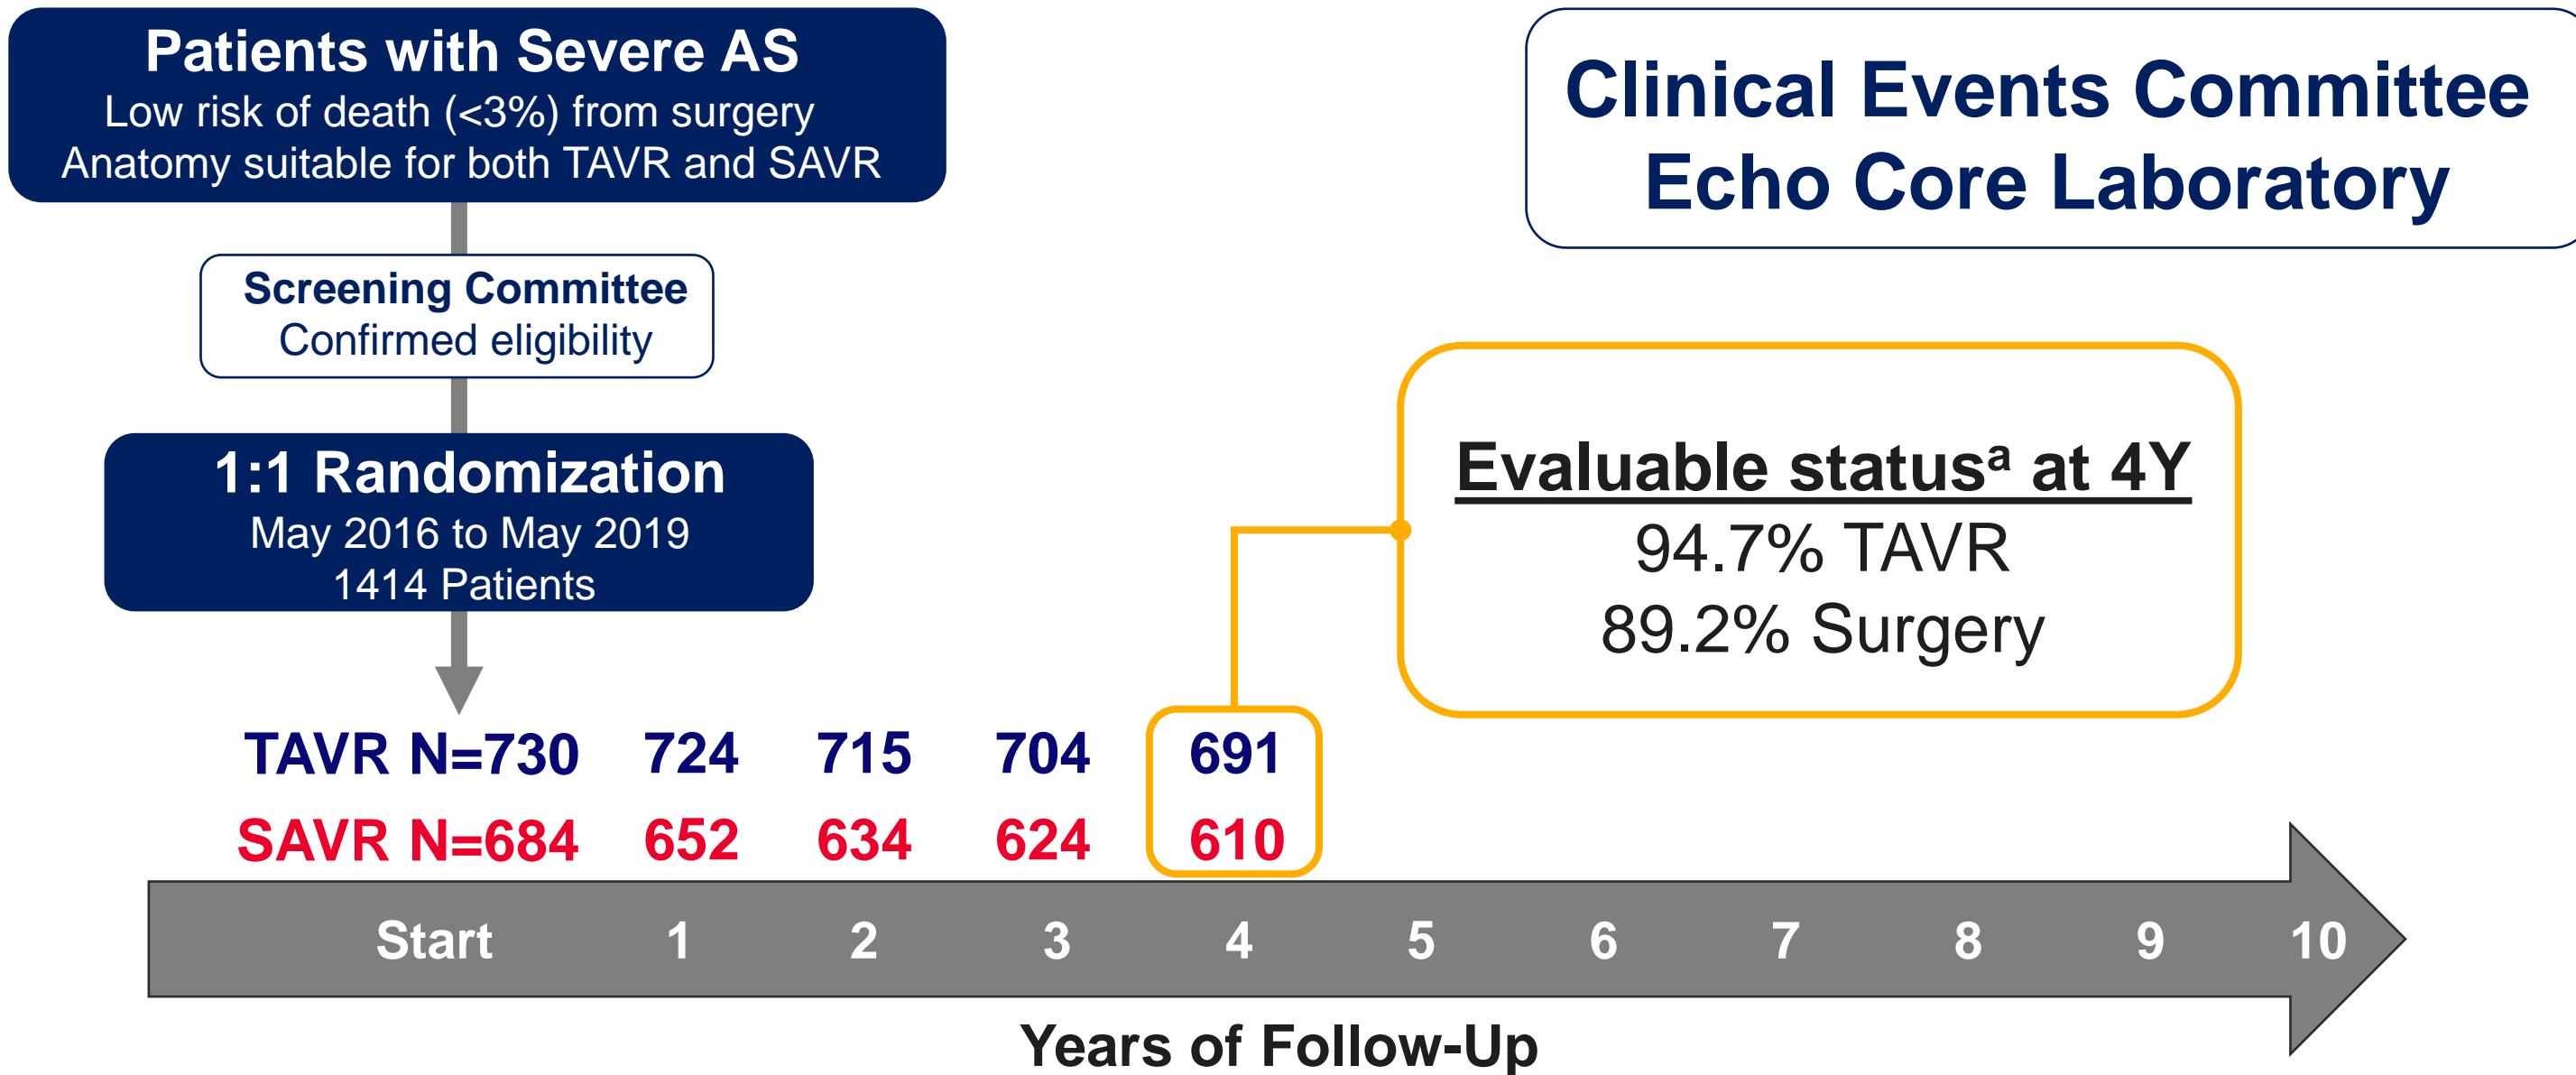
Patients with Severe AS
Low risk of death (<3%) from surgery
Anatomy suitable for both TAVR and SAVR

Clinical Events Committee
Echo Core Laboratory

Screening Committee
Confirmed eligibility

1:1 Randomization
May 2016 to May 2019
1414 Patients

Evaluable status$^a$ at 4Y
94.7% TAVR
89.2% Surgery

TAVR N=730 724 715 704 691
SAVR N=684 652 634 624 610

Start 1 2 3 4 5 6 7 8 9 10

Years of Follow-Up